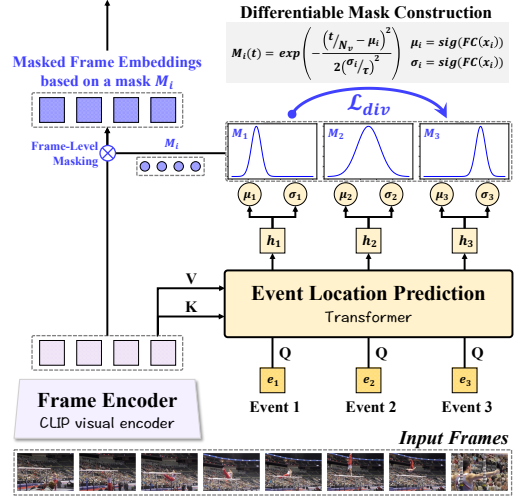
Differentiable Mask Construction

$M_i(t) = exp\left(-\frac{\left(t/N_v - \mu_i\right)^2}{2\left(\sigma_i/\tau\right)^2}\right)$ $\mu_i = sig(FC(x_i))$ $\sigma_i = sig(FC(x_i))$

Masked Frame Embeddings based on a mask $M_i$

$\mathcal{L}_{div}$

Frame-Level Masking

$M_i$

$M_1$

$M_2$

$M_3$

$\mu_1$ $\sigma_1$

$\mu_2$ $\sigma_2$

$\mu_3$ $\sigma_3$

$h_1$

$h_2$

$h_3$

V

K

Event Location Prediction

Transformer

Q

Q

Q

Frame Encoder

CLIP visual encoder

$e_1$

$e_2$

$e_3$

Event 1

Event 2

Event 3

Input Frames